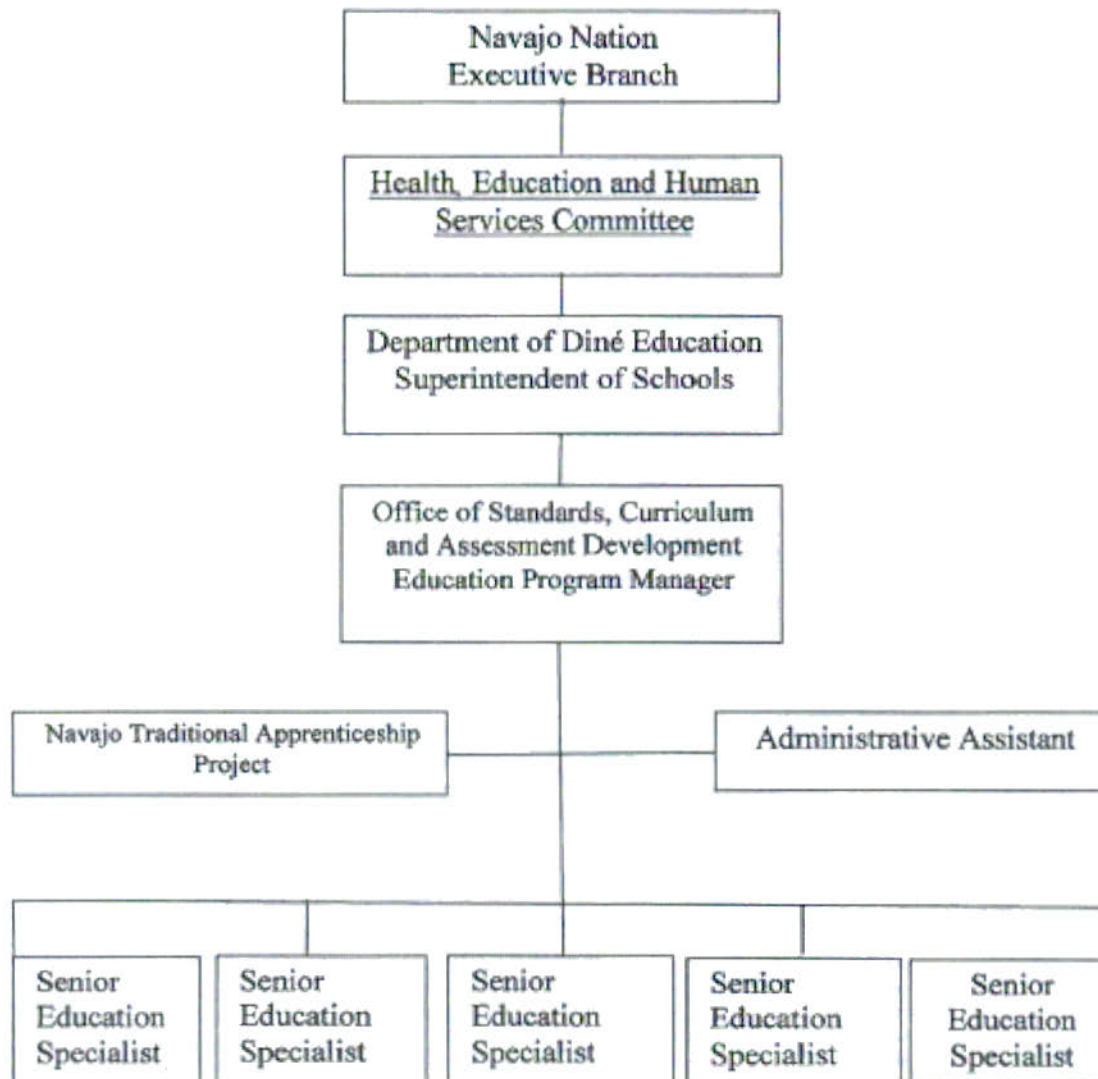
Navajo Nation
Executive Branch

Health, Education and Human Services Committee

Department of Diné Education
Superintendent of Schools

Office of Standards, Curriculum and Assessment Development
Education Program Manager

Navajo Traditional Apprenticeship Project

Administrative Assistant

Senior Education Specialist

Senior Education Specialist

Senior Education Specialist

Senior Education Specialist

Senior Education Specialist